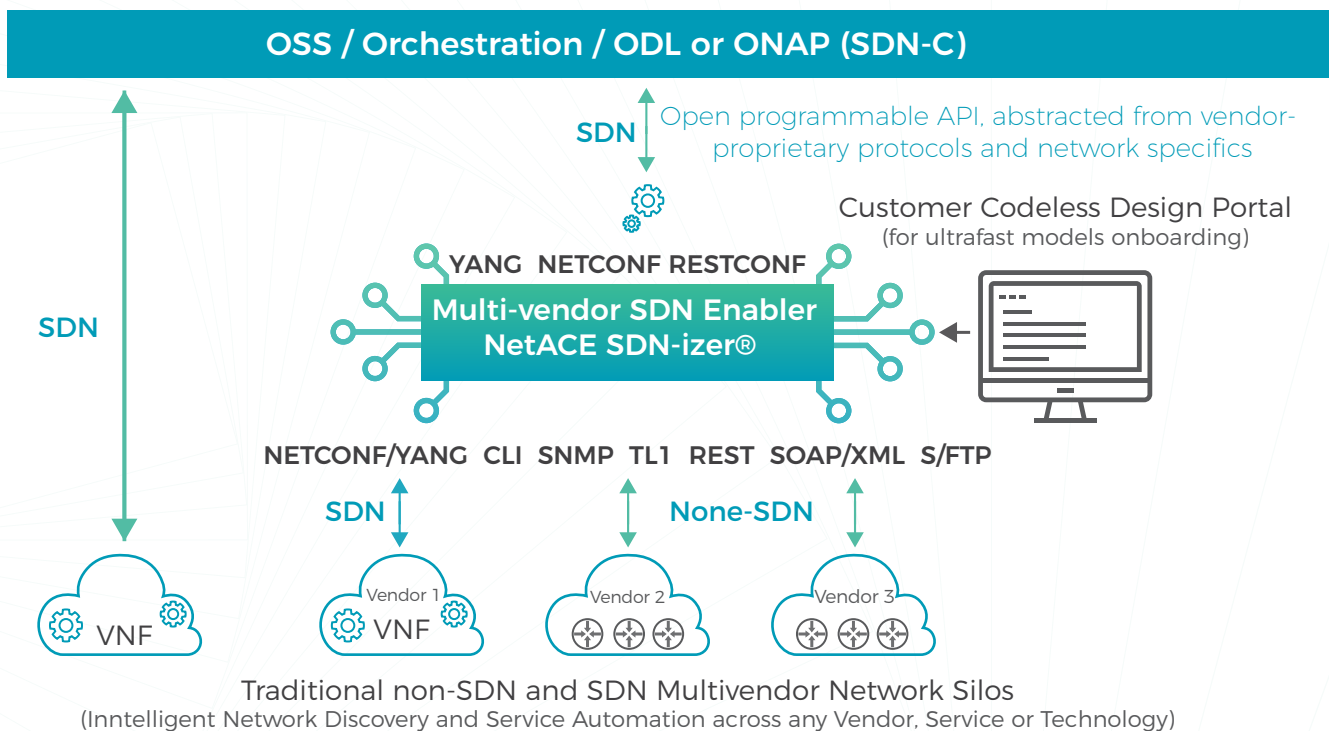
OSS / Orchestration / ODL or ONAP (SDN-C)

SDN

Open programmable API, abstracted from vendor-proprietary protocols and network specifics

SDN

Customer Codeless Design Portal
(for ultrafast models onboarding)

YANG NETCONF RESTCONF

Multi-vendor SDN Enabler
NetACE SDN-izer®

NETCONF/YANG CLI SNMP TL1 REST SOAP/XML S/FTP

SDN

None-SDN

VNF

Vendor 1
VNF

Vendor 2

Vendor 3

Traditional non-SDN and SDN Multivendor Network Silos
(Inntelligent Network Discovery and Service Automation across any Vendor, Service or Technology)